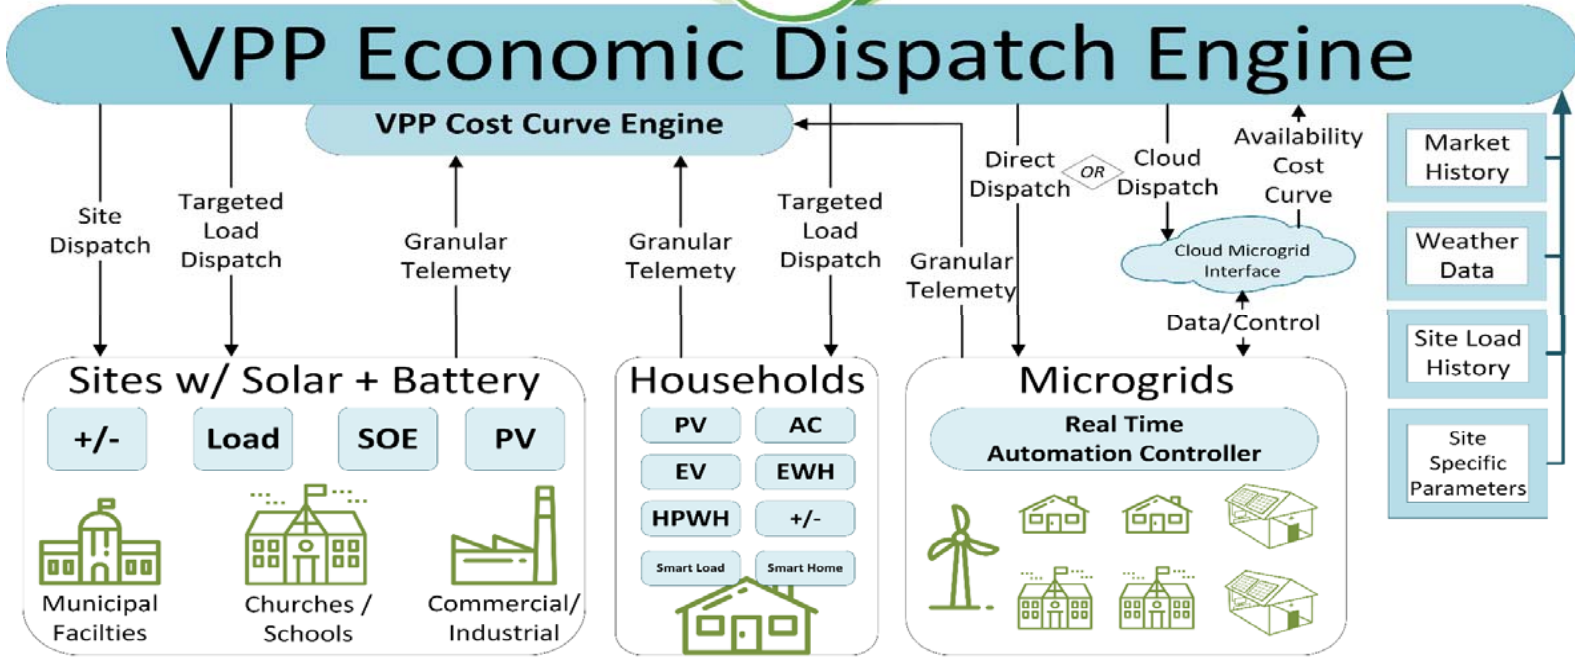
VPP Economic Dispatch Engine

VPP Cost Curve Engine

Site Dispatch

Targeted Load Dispatch

Granular Telemetry

Granular Telemetry

Targeted Load Dispatch

Granular Telemetry

Direct Dispatch

OR

Cloud Dispatch

Availability Cost Curve

Cloud Microgrid Interface

Data/Control

Market History

Weather Data

Site Load History

Site Specific Parameters

Sites w/ Solar + Battery

+/-

Load

SOE

PV

Municipal Facilties

Churches / Schools

Commercial/ Industrial

Households

PV

AC

EV

EWH

HPWH

+/-

Smart Load

Smart Home

Microgrids

Real Time Automation Controller